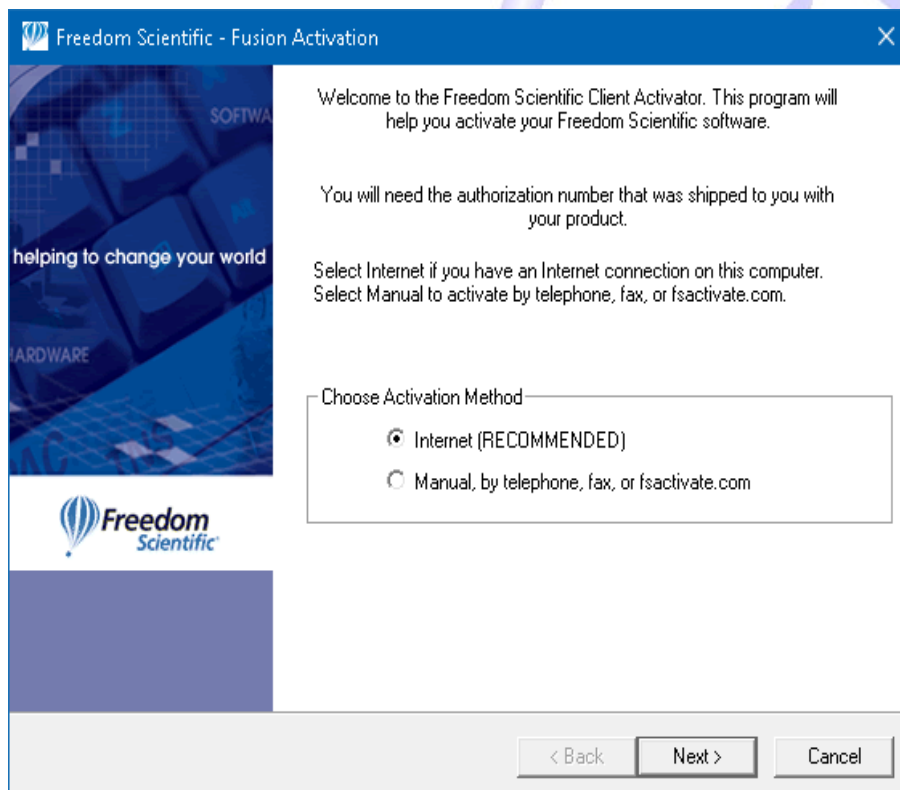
Freedom Scientific - Fusion Activation

SOFTWA

helping to change your world

ARDWARE

Freedom Scientific

Welcome to the Freedom Scientific Client Activator. This program will help you activate your Freedom Scientific software.

You will need the authorization number that was shipped to you with your product.

Select Internet if you have an Internet connection on this computer. Select Manual to activate by telephone, fax, or fsactivate.com.

Choose Activation Method

Internet (RECOMMENDED)

Manual, by telephone, fax, or fsactivate.com

< Back

Next >

Cancel